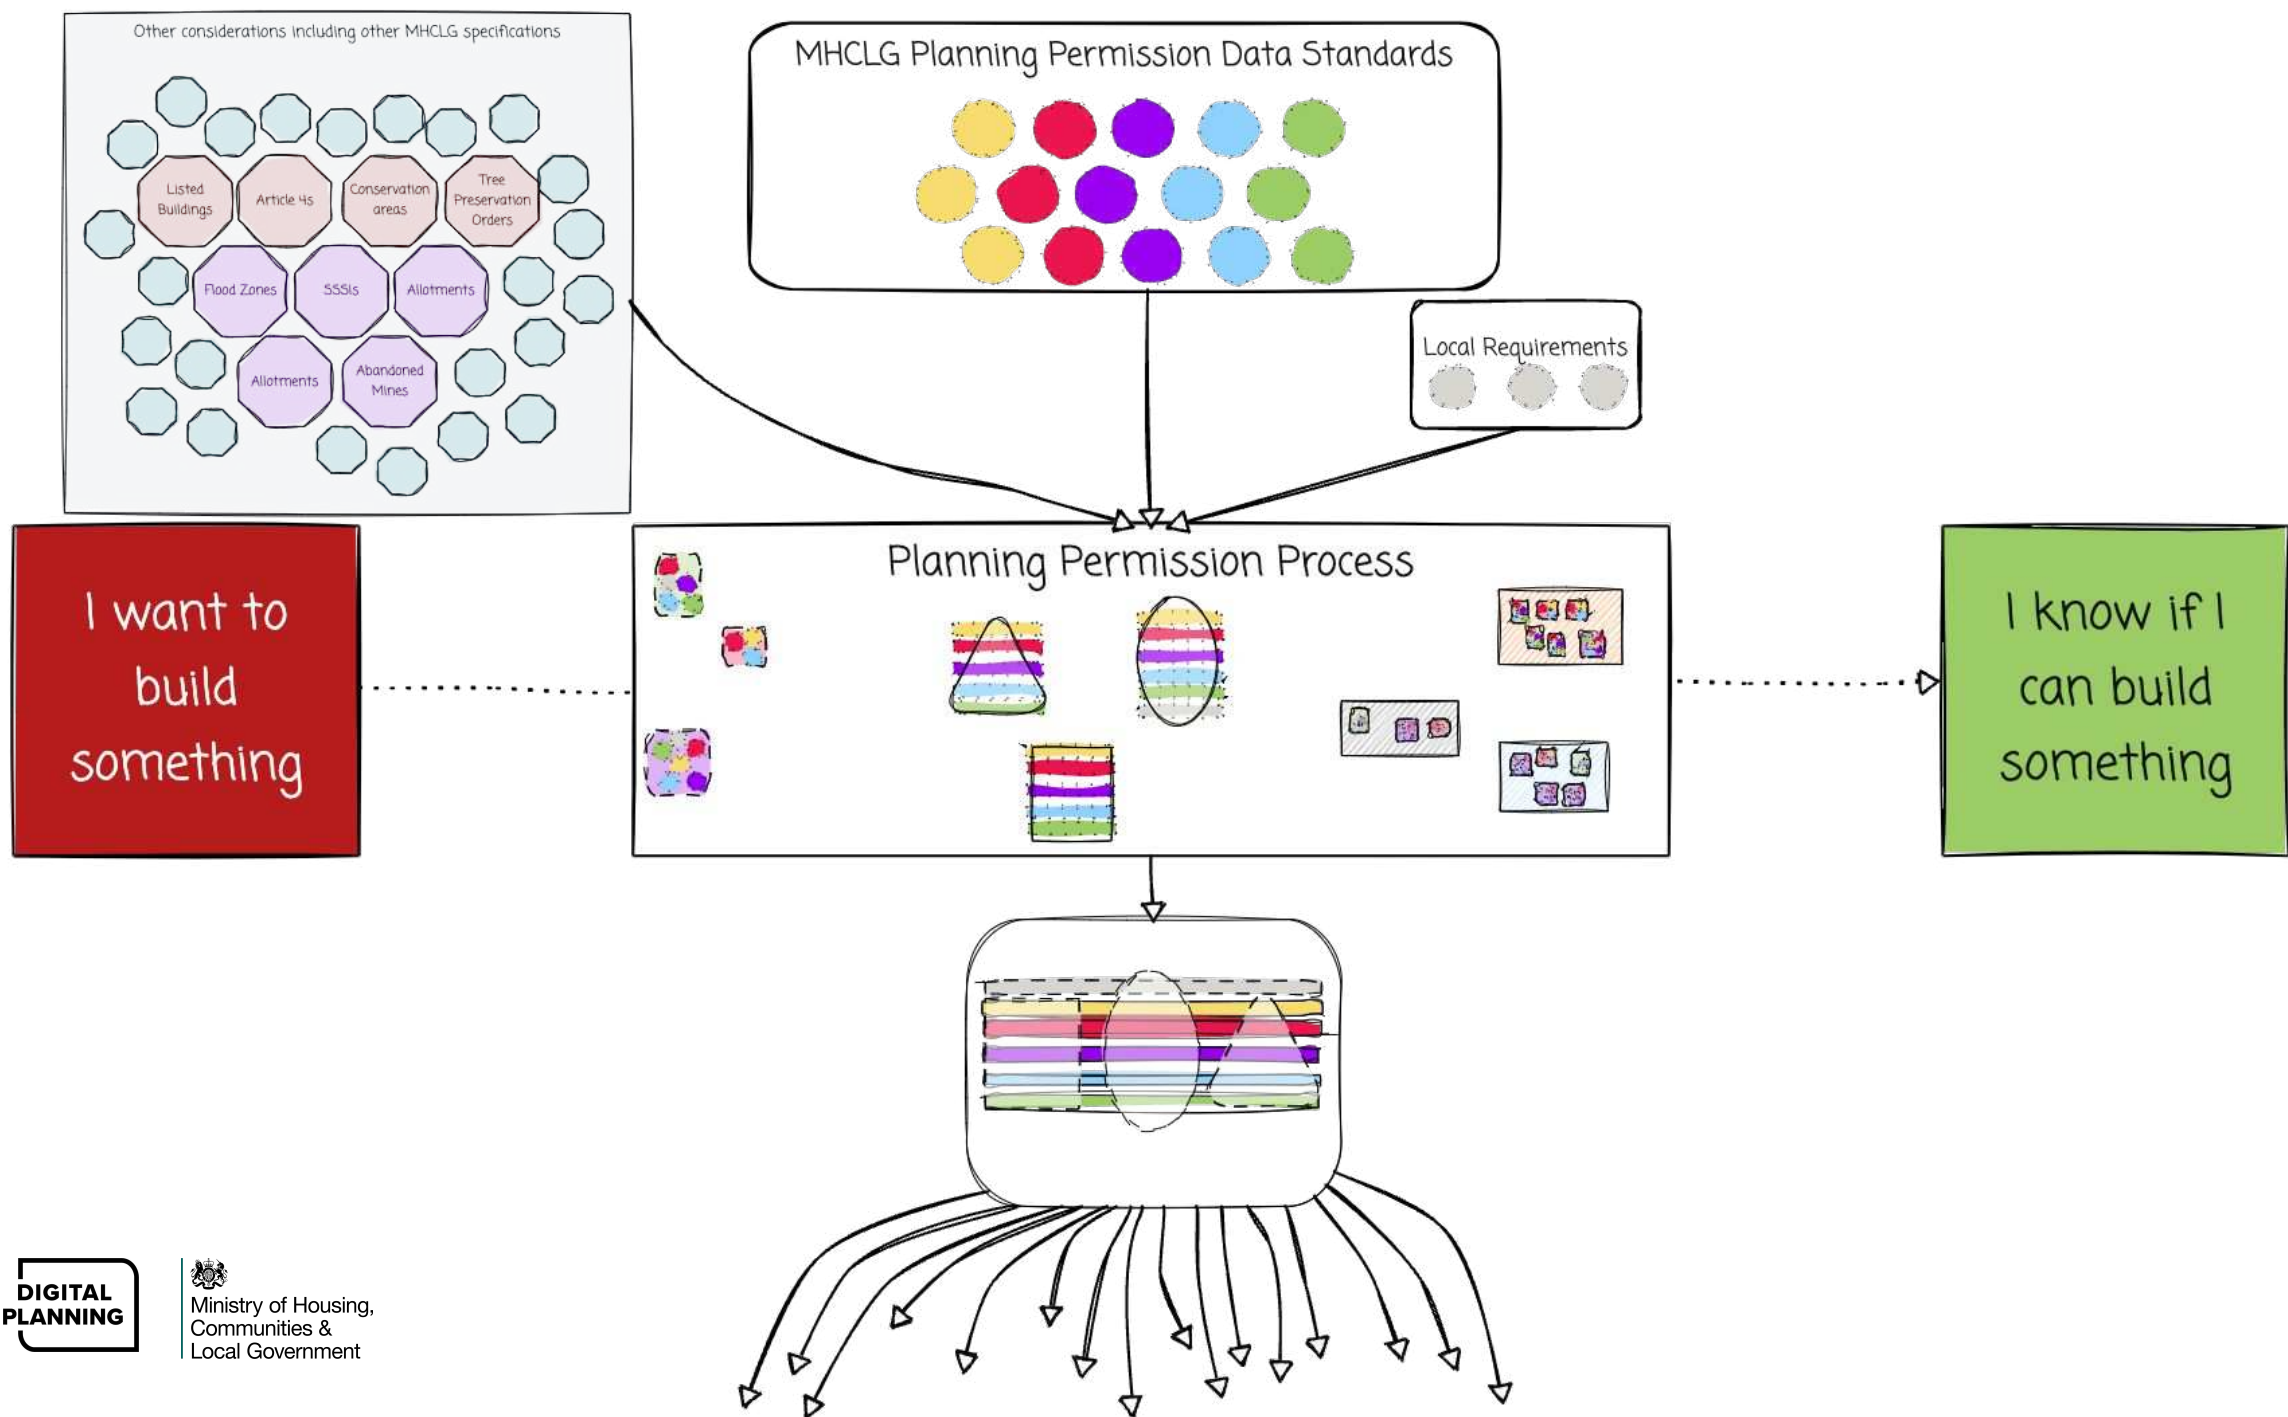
Other considerations including other MHCLG specifications

Listed Buildings

Article 4s

Conservation areas

Tree Preservation Orders

Flood Zones

SSSIs

Allotments

Allotments

Abandoned Mines

MHCLG Planning Permission Data Standards

Local Requirements

I want to build something

Planning Permission Process

I know if I can build something

DIGITAL PLANNING

Ministry of Housing, Communities & Local Government